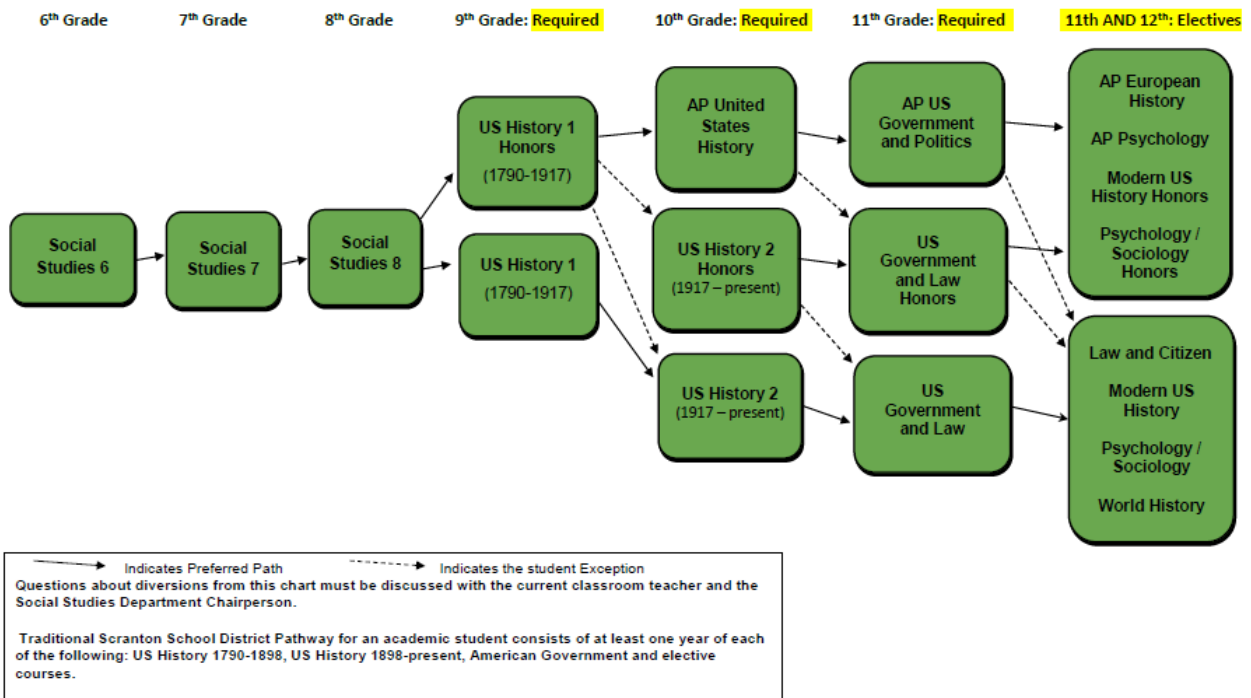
6$^{th}$ Grade

7$^{th}$ Grade

8$^{th}$ Grade

9$^{th}$ Grade: Required

10$^{th}$ Grade: Required

11$^{th}$ Grade: Required

11th AND 12$^{th}$: Electives

Social Studies 6

Social Studies 7

Social Studies 8

US History 1 Honors (1790-1917)

US History 1 (1790-1917)

AP United States History

US History 2 Honors (1917 – present)

US History 2 (1917 – present)

AP US Government and Politics

US Government and Law Honors

US Government and Law

AP European History

AP Psychology

Modern US History Honors

Psychology / Sociology Honors

Law and Citizen

Modern US History

Psychology / Sociology

World History

Indicates Preferred Path

Indicates the student Exception

Questions about diversions from this chart must be discussed with the current classroom teacher and the Social Studies Department Chairperson.

Traditional Scranton School District Pathway for an academic student consists of at least one year of each of the following: US History 1790-1898, US History 1898-present, American Government and elective courses.